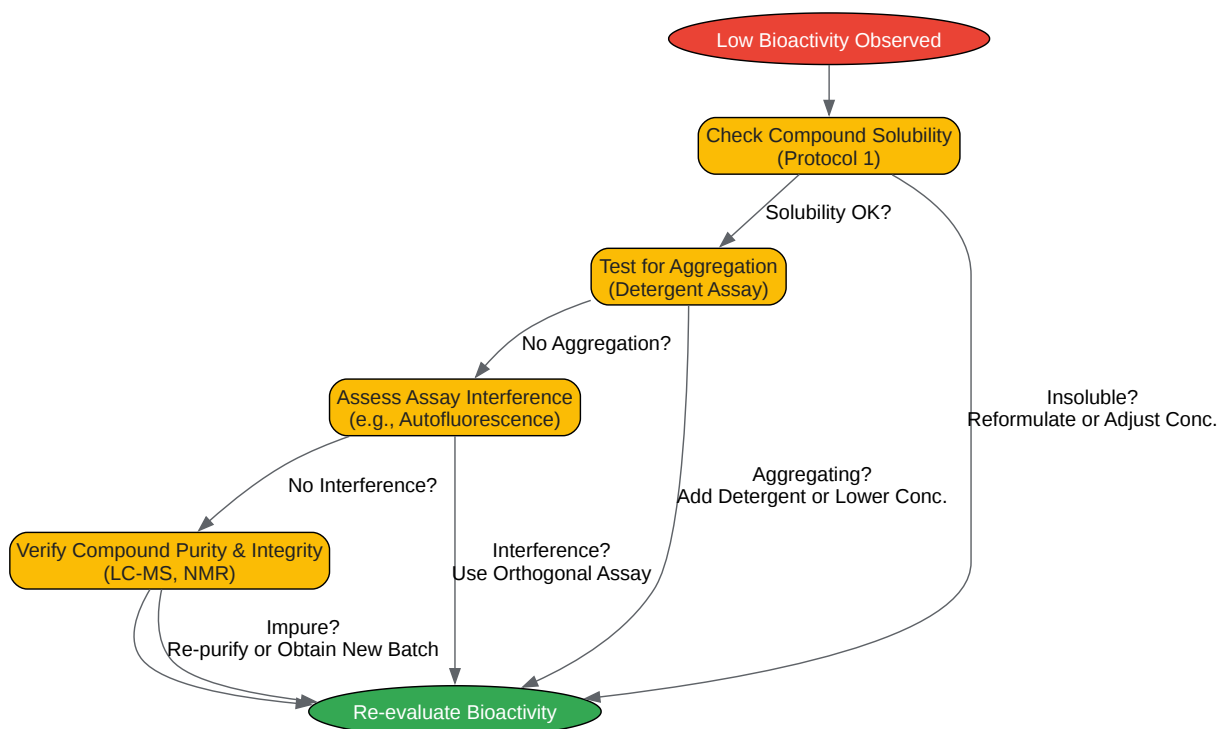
Low Bioactivity Observed

Check Compound Solubility
(Protocol 1)

Solubility OK?

Test for Aggregation
(Detergent Assay)

No Aggregation?

Assess Assay Interference
(e.g., Autofluorescence)

No Interference?

Verify Compound Purity & Integrity
(LC-MS, NMR)

Impure?
Re-purify or Obtain New Batch

Interference?
Use Orthogonal Assay

Aggregating?
Add Detergent or Lower Conc.

Insoluble?
Reformulate or Adjust Conc.

Re-evaluate Bioactivity